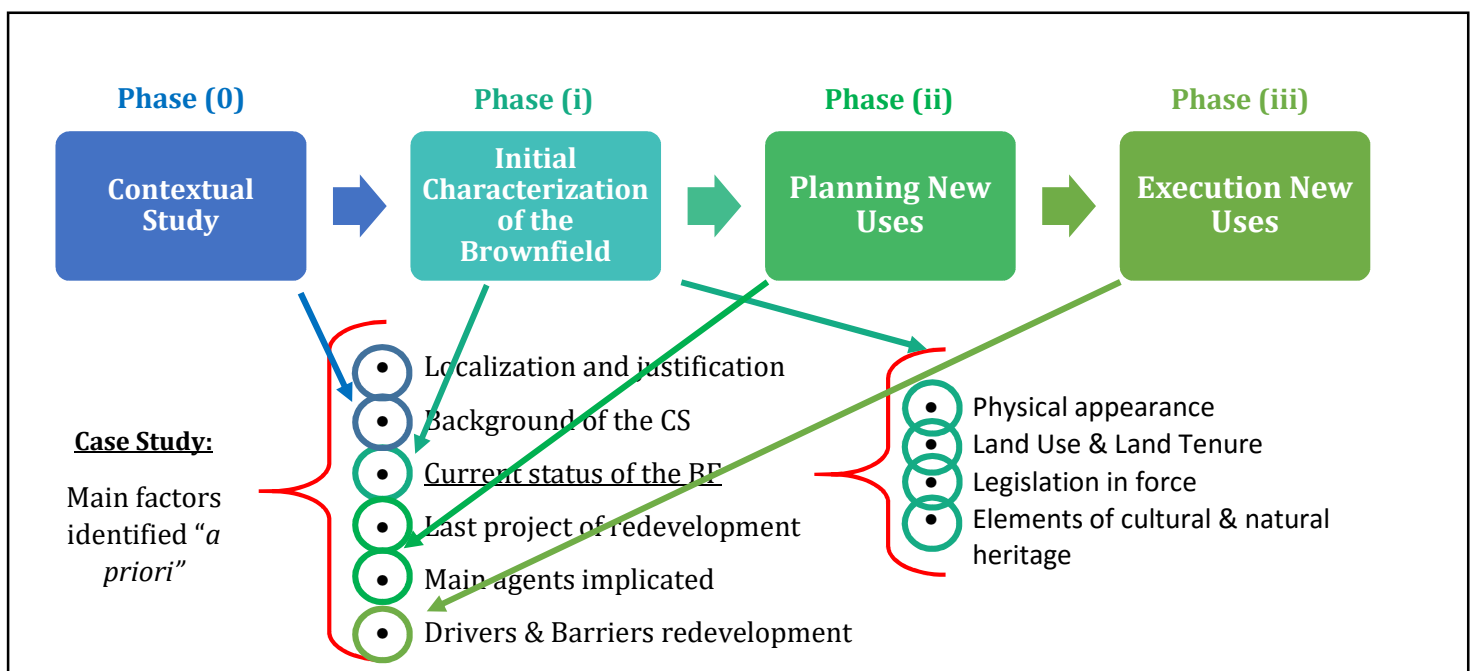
Phase (0)

Contextual Study

Phase (i)

Initial Characterization of the Brownfield

Phase (ii)

Planning New Uses

Phase (iii)

Execution New Uses

Case Study:

Main factors identified "*a priori*"

Localization and justification
Background of the CS
Current status of the BF
Last project of redevelopment
Main agents implicated
Drivers & Barriers redevelopment

Physical appearance
Land Use & Land Tenure
Legislation in force
Elements of cultural & natural heritage